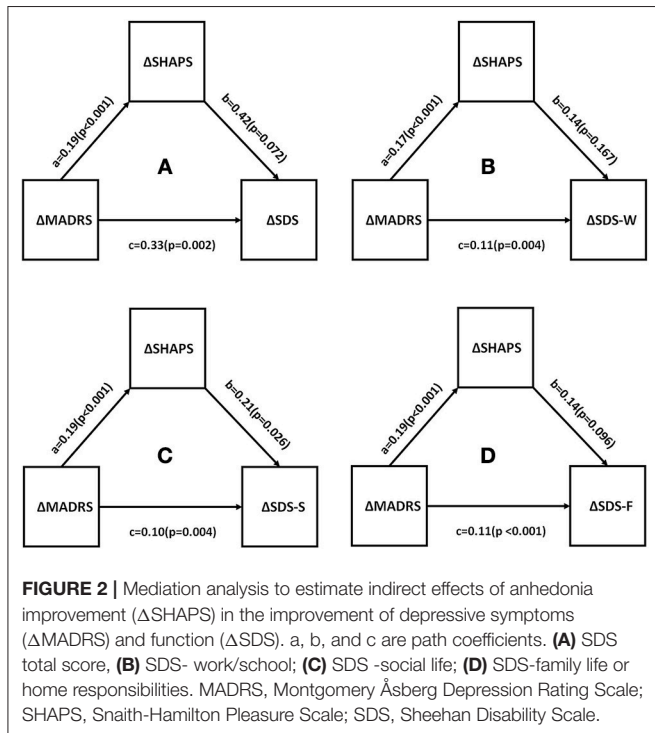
ΔSHAPS

a=0.19(p<0.001)

b=0.42(p=0.072)

A

ΔMADRS

ΔSDS

c=0.33(p=0.002)

ΔSHAPS

a=0.17(p<0.001)

b=0.14(p=0.167)

B

ΔMADRS

ΔSDS-W

c=0.11(p=0.004)

ΔSHAPS

a=0.19(p<0.001)

b=0.21(p=0.026)

C

ΔMADRS

ΔSDS-S

c=0.10(p=0.004)

ΔSHAPS

a=0.19(p<0.001)

b=0.14(p=0.096)

D

ΔMADRS

ΔSDS-F

c=0.11(p <0.001)

**FIGURE 2 |** Mediation analysis to estimate indirect effects of anhedonia improvement (ΔSHAPS) in the improvement of depressive symptoms (ΔMADRS) and function (ΔSDS). a, b, and c are path coefficients. **(A)** SDS total score, **(B)** SDS- work/school; **(C)** SDS -social life; **(D)** SDS-family life or home responsibilities. MADRS, Montgomery Åsberg Depression Rating Scale; SHAPS, Snaith-Hamilton Pleasure Scale; SDS, Sheehan Disability Scale.